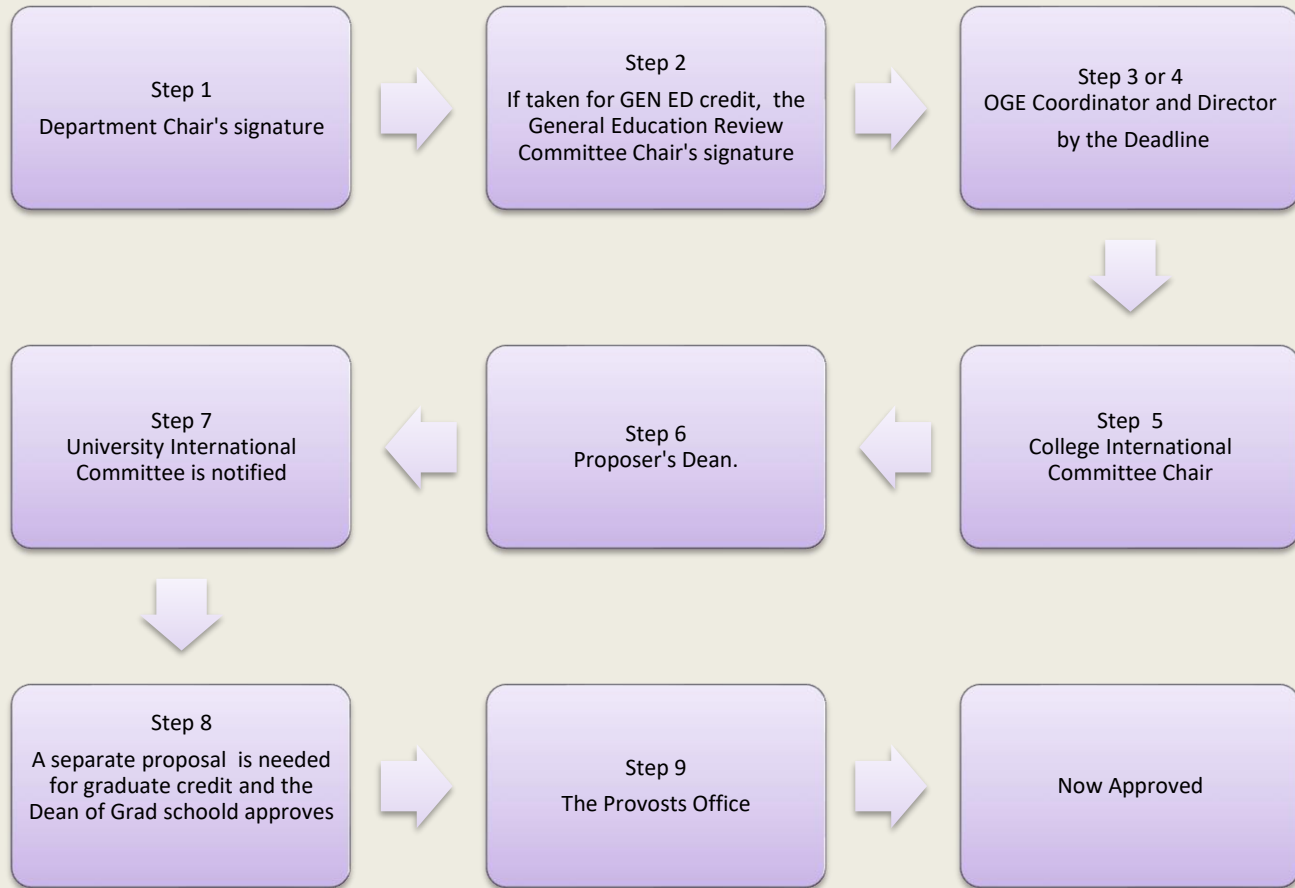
Step 1
Department Chair's signature

Step 2
If taken for GEN ED credit, the General Education Review Committee Chair's signature

Step 3 or 4
OGE Coordinator and Director by the Deadline

Step 5
College International Committee Chair

Step 6
Proposer's Dean.

Step 7
University International Committee is notified

Step 8
A separate proposal is needed for graduate credit and the Dean of Grad schoold approves

Step 9
The Provosts Office

Now Approved